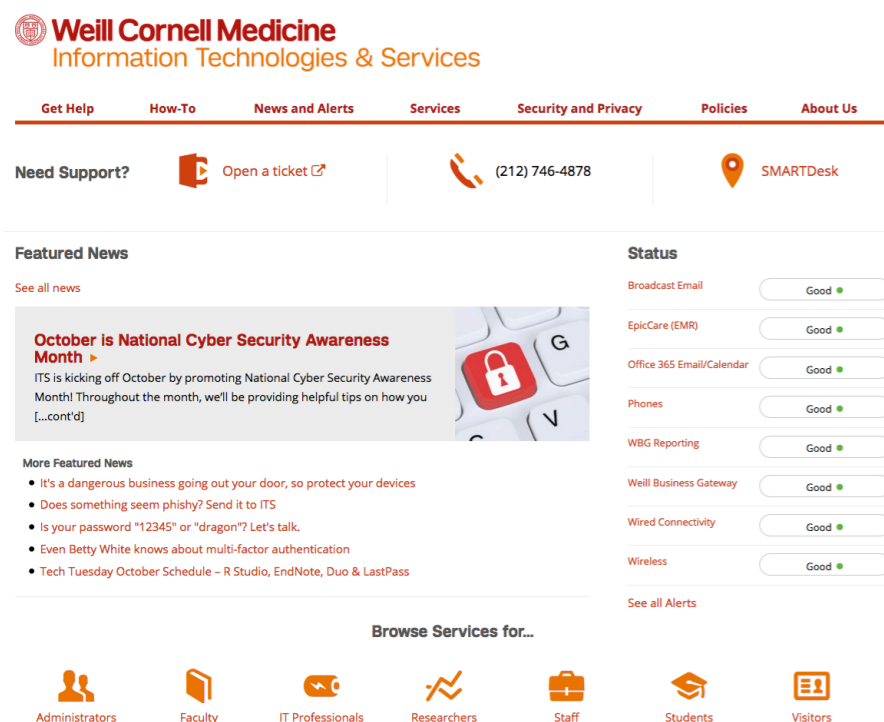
Weill Cornell Medicine
Information Technologies & Services

Get Help | How-To | News and Alerts | Services | Security and Privacy | Policies | About Us

Need Support?

Open a ticket

(212) 746-4878

SMARTDesk

Featured News

See all news

October is National Cyber Security Awareness Month ▸

ITS is kicking off October by promoting National Cyber Security Awareness Month! Throughout the month, we'll be providing helpful tips on how you [...cont'd]

More Featured News

- It's a dangerous business going out your door, so protect your devices
- Does something seem phishy? Send it to ITS
- Is your password "12345" or "dragon"? Let's talk.
- Even Betty White knows about multi-factor authentication
- Tech Tuesday October Schedule – R Studio, EndNote, Duo & LastPass

Status

Broadcast Email Good
EpicCare (EMR) Good
Office 365 Email/Calendar Good
Phones Good
WBG Reporting Good
Weill Business Gateway Good
Wired Connectivity Good
Wireless Good

See all Alerts

Browse Services for...

Administrators
Faculty
IT Professionals
Researchers
Staff
Students
Visitors